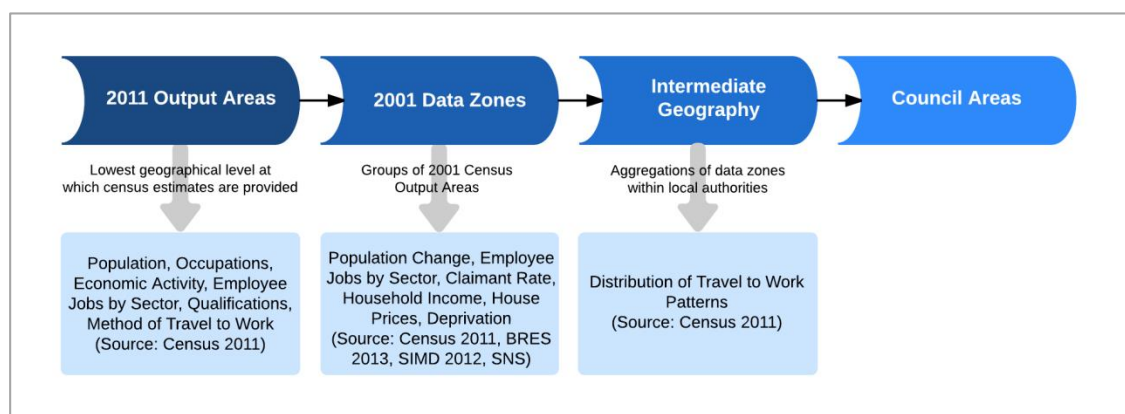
2011 Output Areas

2001 Data Zones

Intermediate Geography

Council Areas

Lowest geographical level at which census estimates are provided

Groups of 2001 Census Output Areas

Aggregations of data zones within local authorities

Population, Occupations, Economic Activity, Employee Jobs by Sector, Qualifications, Method of Travel to Work (Source: Census 2011)

Population Change, Employee Jobs by Sector, Claimant Rate, Household Income, House Prices, Deprivation (Source: Census 2011, BRES 2013, SIMD 2012, SNS)

Distribution of Travel to Work Patterns (Source: Census 2011)